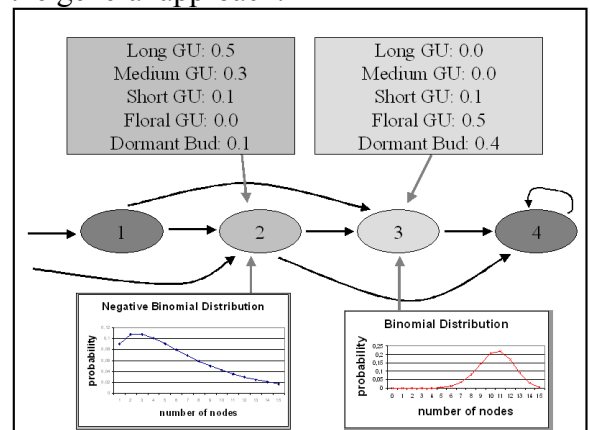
Long GU: 0.5
Medium GU: 0.3
Short GU: 0.1
Floral GU: 0.0
Dormant Bud: 0.1

Long GU: 0.0
Medium GU: 0.0
Short GU: 0.1
Floral GU: 0.5
Dormant Bud: 0.4

1

2

3

4

Negative Binomial Distribution

probability

number of nodes

Binomial Distribution

probability

number of nodes